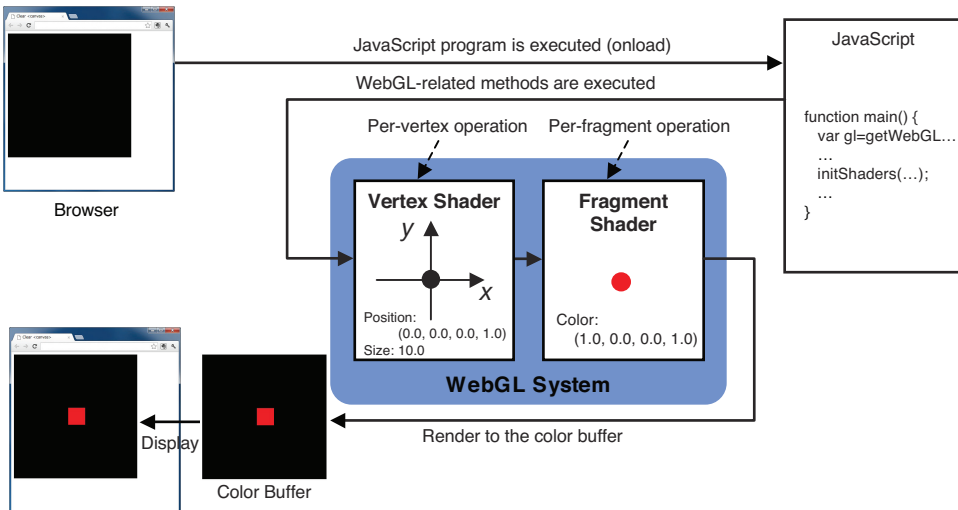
Clear <canvas>

Browser

JavaScript program is executed (onload)

WebGL-related methods are executed

JavaScript

function main() {
var gl=getWebGL…
…
initShaders(…);
…
}

Per-vertex operation

Per-fragment operation

Vertex Shader

$y$

$x$

Position:
(0.0, 0.0, 0.0, 1.0)
Size: 10.0

Fragment Shader

Color:
(1.0, 0.0, 0.0, 1.0)

WebGL System

Clear <canvas>

Display

Color Buffer

Render to the color buffer